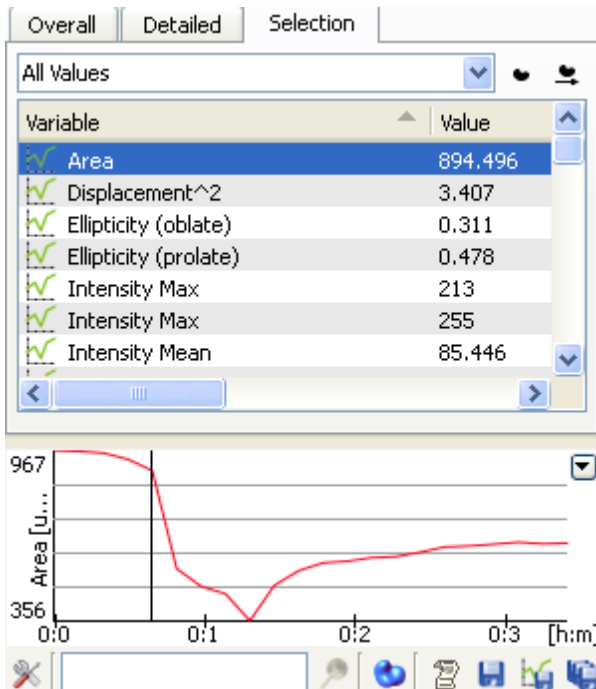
Overall Detailed Selection

All Values

| Variable | Value |
|---|---|
| Area | 894.496 |
| Displacement^2 | 3.407 |
| Ellipticity (oblate) | 0.311 |
| Ellipticity (prolate) | 0.478 |
| Intensity Max | 213 |
| Intensity Max | 255 |
| Intensity Mean | 85.446 |

967

Area [u...

356

0:0 0:1 0:2 0:3 [h:m]